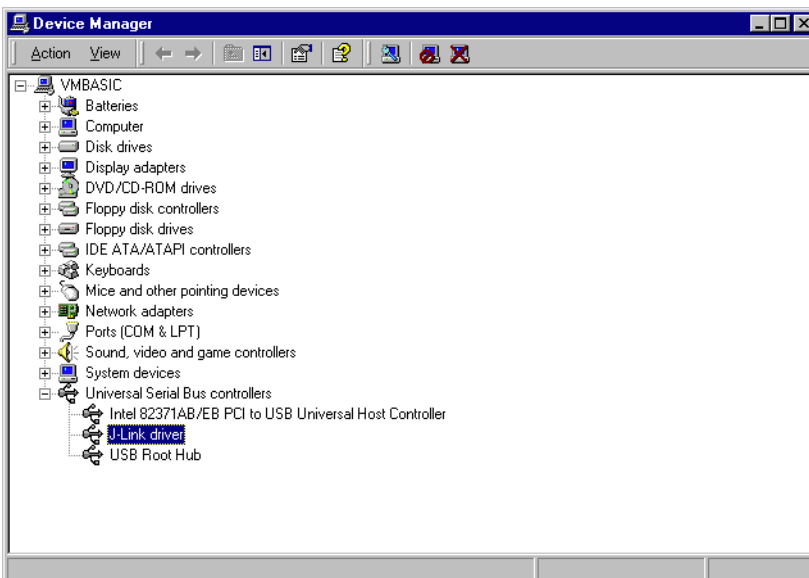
Device Manager

Action View

VMBASIC
Batteries
Computer
Disk drives
Display adapters
DVD/CD-ROM drives
Floppy disk controllers
Floppy disk drives
IDE ATA/ATAPI controllers
Keyboards
Mice and other pointing devices
Network adapters
Ports (COM & LPT)
Sound, video and game controllers
System devices
Universal Serial Bus controllers
Intel 82371AB/EB PCI to USB Universal Host Controller
J-Link driver
USB Root Hub